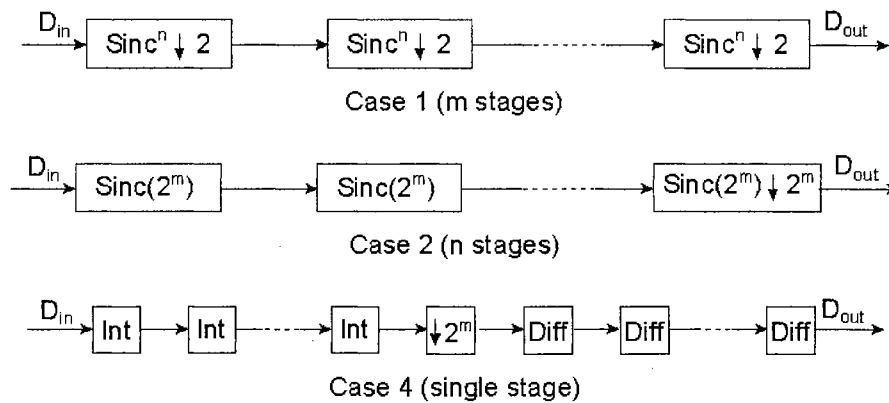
$D_{in}$ $Sinc^n \downarrow 2$ $Sinc^n \downarrow 2$ $Sinc^n \downarrow 2$ $D_{out}$

Case 1 (m stages)

$D_{in}$ $Sinc(2^m)$ $Sinc(2^m)$ $Sinc(2^m) \downarrow 2^m$ $D_{out}$

Case 2 (n stages)

$D_{in}$ Int Int Int $\downarrow 2^m$ Diff Diff Diff $D_{out}$

Case 4 (single stage)